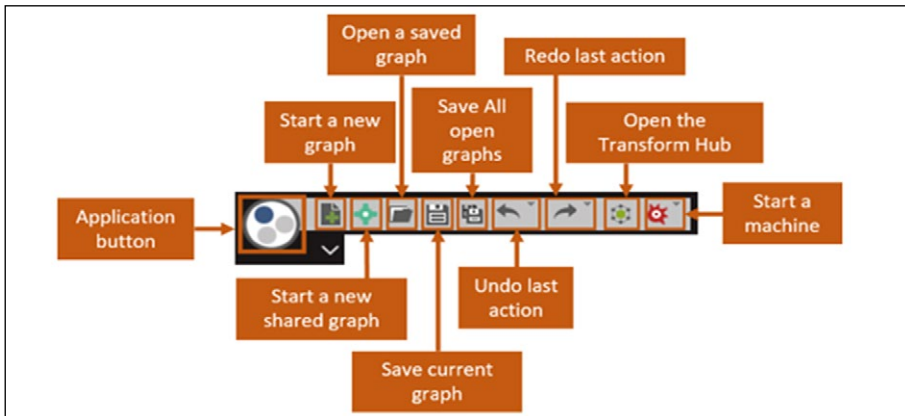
Open a saved graph

Redo last action

Start a new graph

Save All open graphs

Open the Transform Hub

Application button

Start a machine

Start a new shared graph

Undo last action

Save current graph